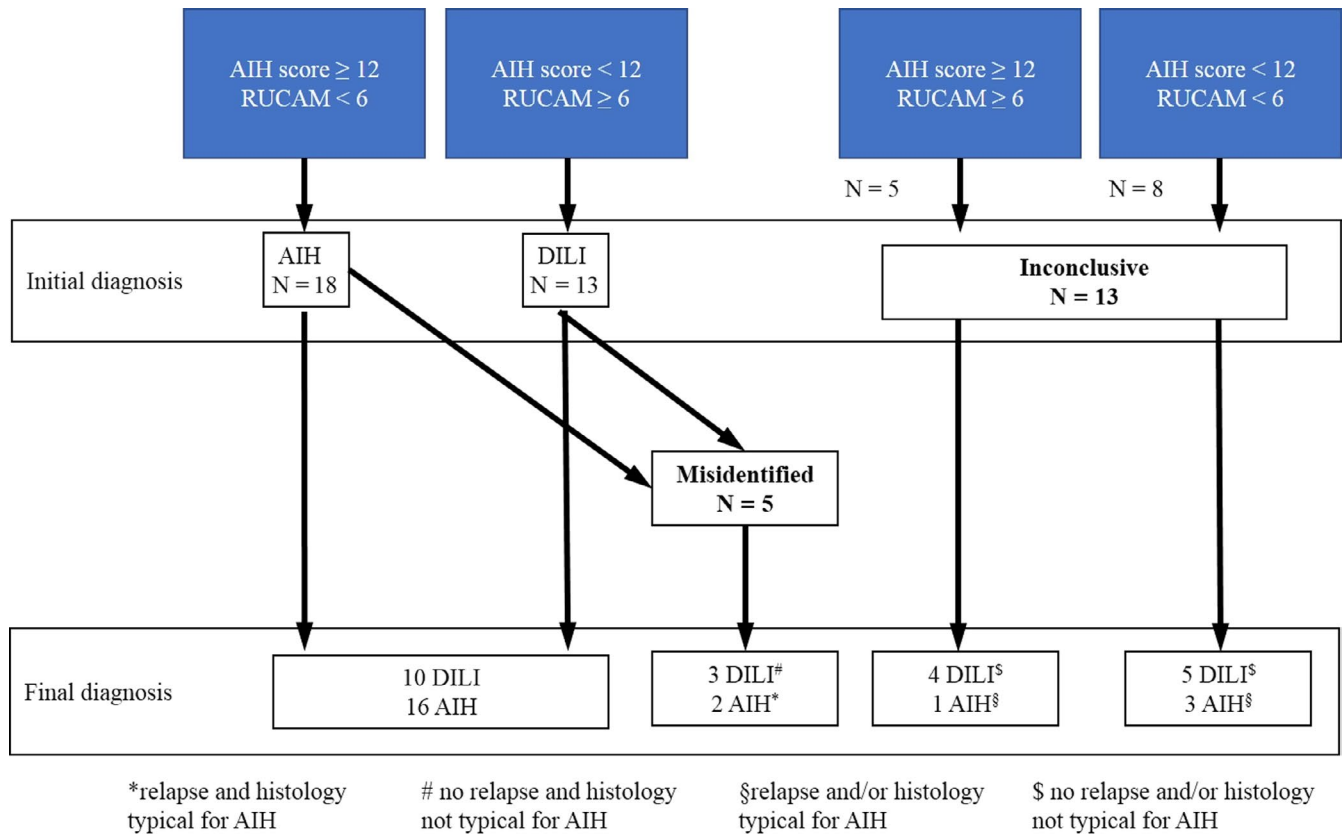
AIH score ≥ 12
RUCAM < 6

AIH score < 12
RUCAM ≥ 6

AIH score ≥ 12
RUCAM ≥ 6

AIH score < 12
RUCAM < 6

N = 5

N = 8

Initial diagnosis

AIH
N = 18

DILI
N = 13

**Inconclusive**
**N = 13**

**Misidentified**
**N = 5**

Final diagnosis

10 DILI
16 AIH

3 DILI$^{\#}$
2 AIH$^{*}$

4 DILI$^{\$}$
1 AIH$^{§}$

5 DILI$^{\$}$
3 AIH$^{§}$

*relapse and histology typical for AIH

# no relapse and histology not typical for AIH

§relapse and/or histology typical for AIH

$ no relapse and/or histology not typical for AIH